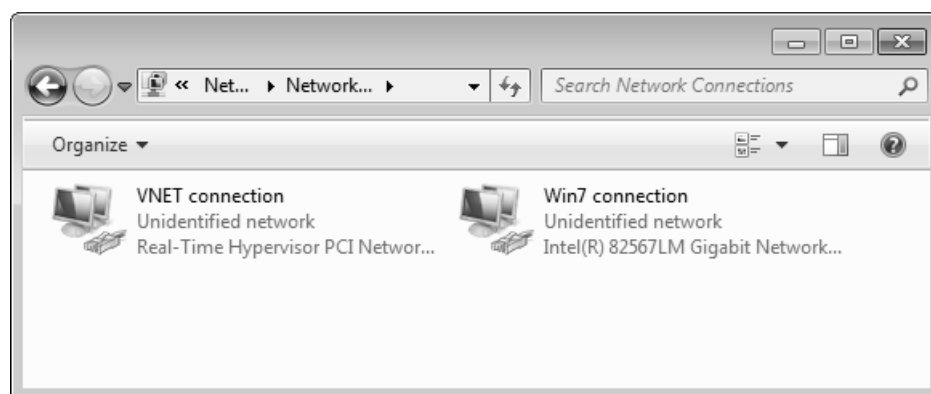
« Net... ▸ Network... ▸

Search Network Connections

Organize ▾

VNET connection
Unidentified network
Real-Time Hypervisor PCI Networ...

Win7 connection
Unidentified network
Intel(R) 82567LM Gigabit Network...